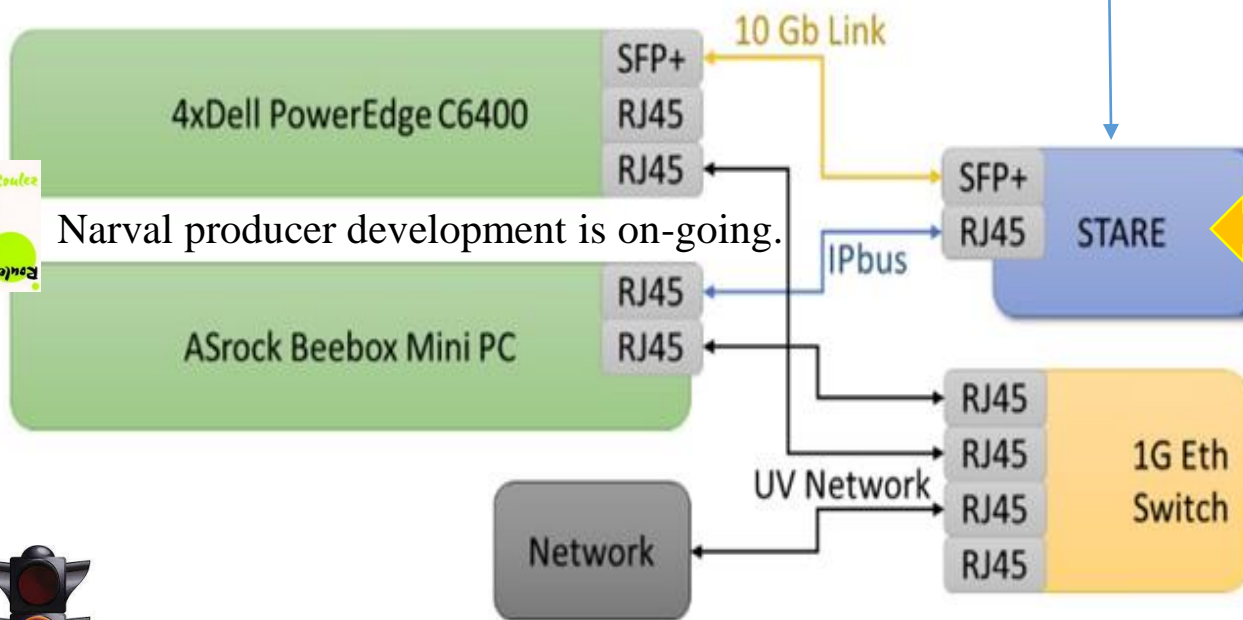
10 Gb Link

4xDell PowerEdge C6400

SFP+
RJ45
RJ45

Narval producer development is on-going.

RJ45
RJ45

ASrock Beebox Mini PC

IPbus

SFP+
RJ45

STARE

RJ45
RJ45
RJ45
RJ45

1G Eth Switch

UV Network

Network